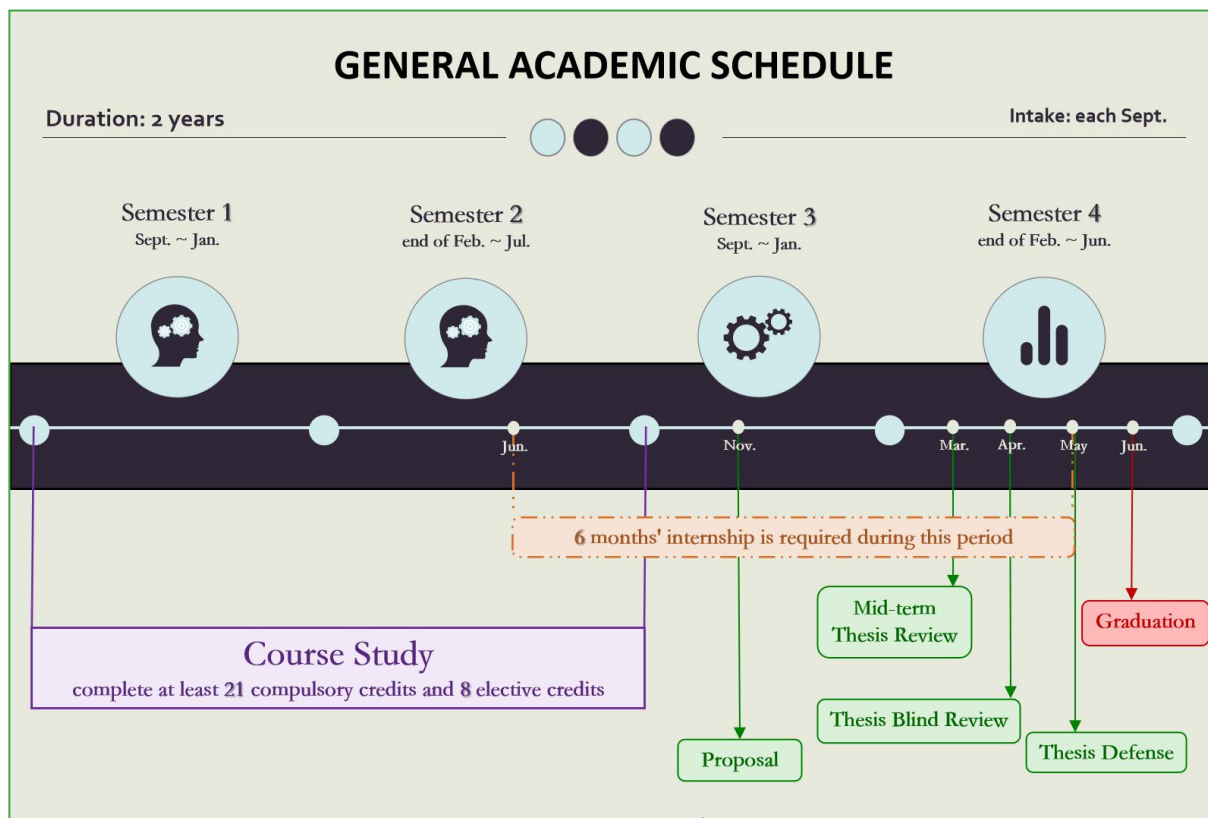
GENERAL ACADEMIC SCHEDULE

Duration: 2 years

Intake: each Sept.

Semester 1
Sept. ~ Jan.

Semester 2
end of Feb. ~ Jul.

Semester 3
Sept. ~ Jan.

Semester 4
end of Feb. ~ Jun.

Jun.

Nov.

Mar.

Apr.

May

Jun.

6 months' internship is required during this period

Mid-term Thesis Review

Graduation

Course Study
complete at least 21 compulsory credits and 8 elective credits

Thesis Blind Review

Thesis Defense

Proposal